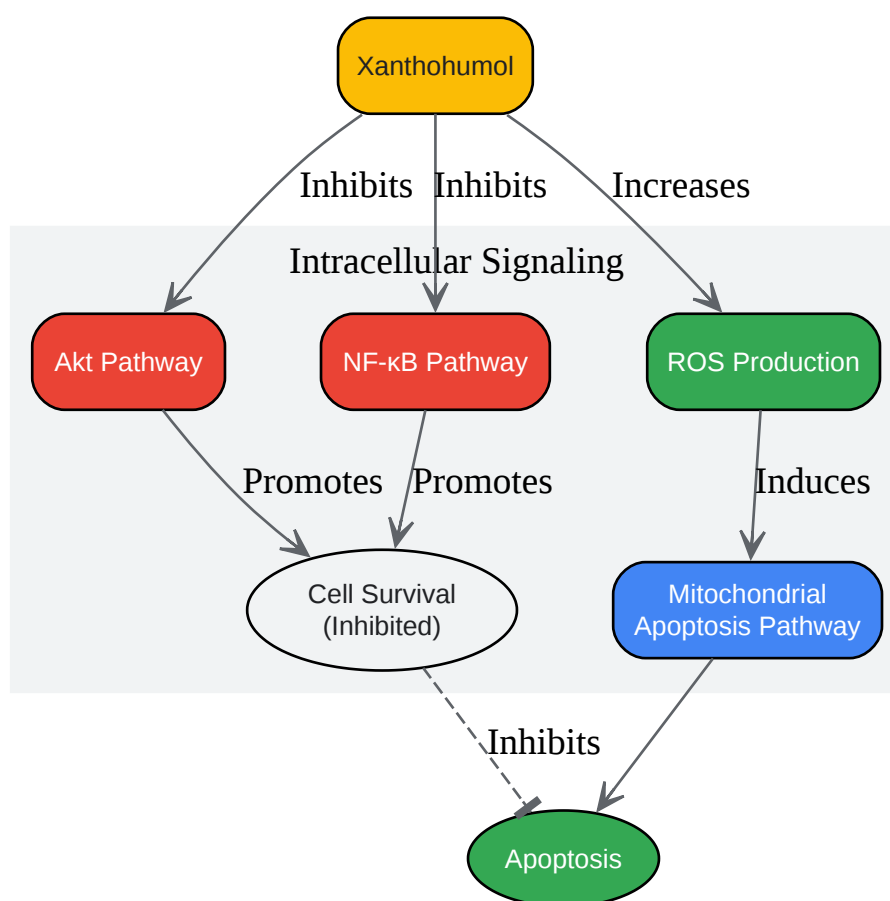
Xanthohumol

Inhibits

Inhibits

Increases

Intracellular Signaling

Akt Pathway

NF-κB Pathway

ROS Production

Promotes

Promotes

Induces

Cell Survival (Inhibited)

Mitochondrial Apoptosis Pathway

Inhibits

Apoptosis